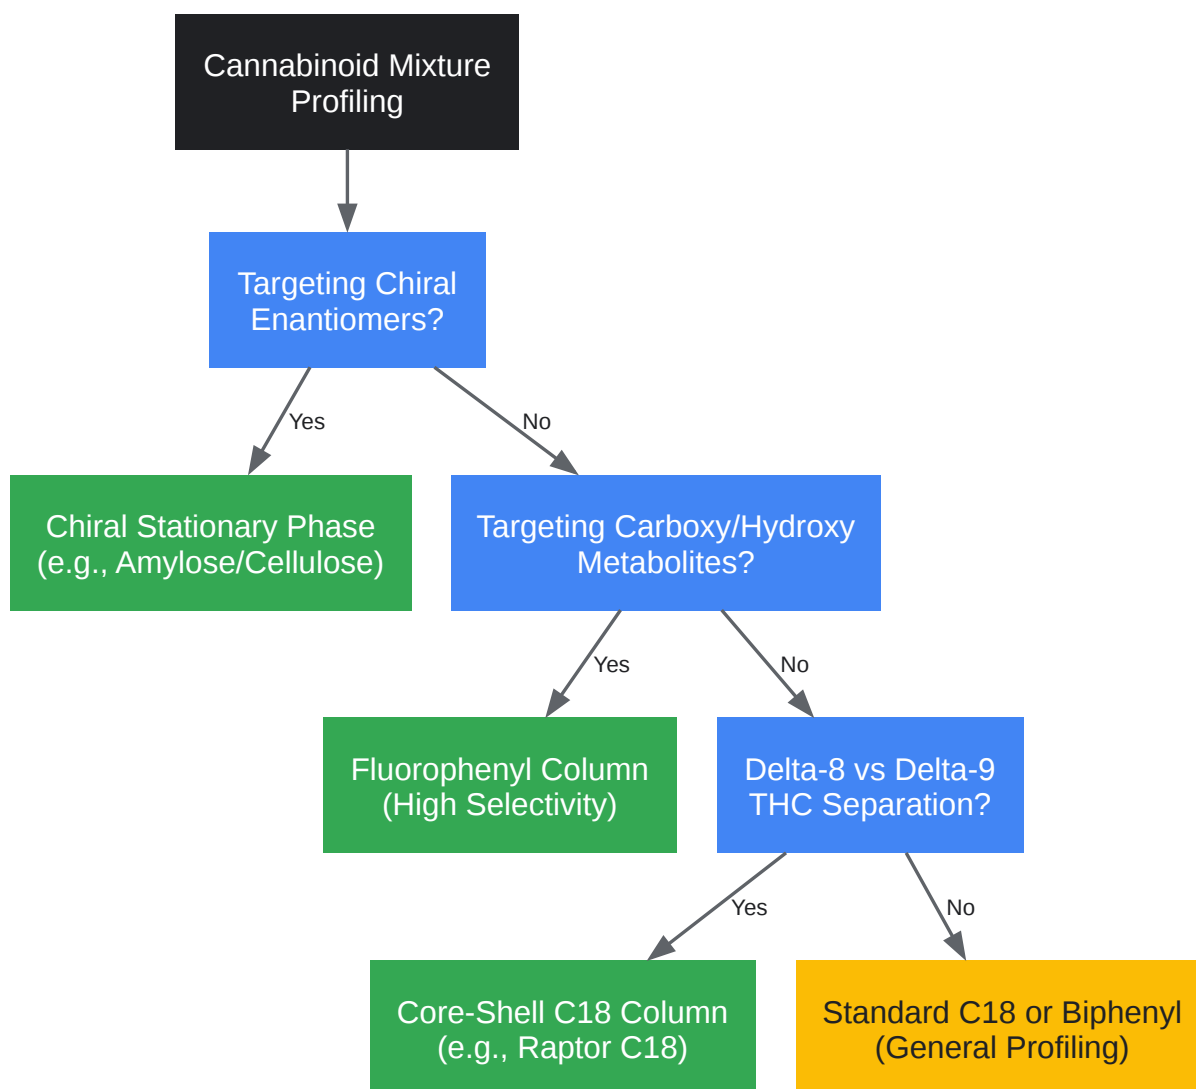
Cannabinoid Mixture Profiling

Targeting Chiral Enantiomers?

Yes

No

Chiral Stationary Phase (e.g., Amylose/Cellulose)

Targeting Carboxy/Hydroxy Metabolites?

Yes

No

Fluorophenyl Column (High Selectivity)

Delta-8 vs Delta-9 THC Separation?

Yes

No

Core-Shell C18 Column (e.g., Raptor C18)

Standard C18 or Biphenyl (General Profiling)